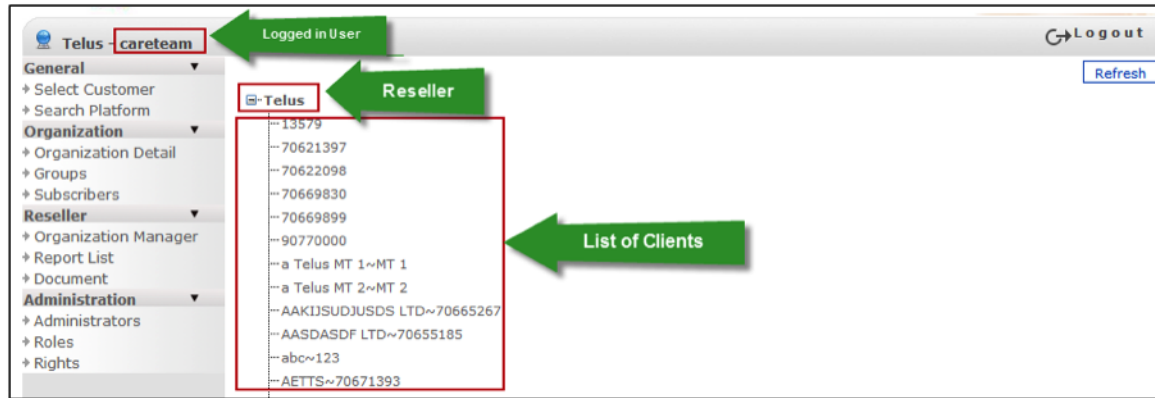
Telus - careteam

Logged in User

Logout

Refresh

General
Select Customer
Search Platform
Organization
Organization Detail
Groups
Subscribers
Reseller
Organization Manager
Report List
Document
Administration
Administrators
Roles
Rights

Telus

Reseller

13579
70621397
70622098
70669830
70669899
90770000
a Telus MT 1~MT 1
a Telus MT 2~MT 2
AAKIJSUDJUSDS LTD~70665267
AASDASDF LTD~70655185
abc~123
AETTS~70671393

List of Clients